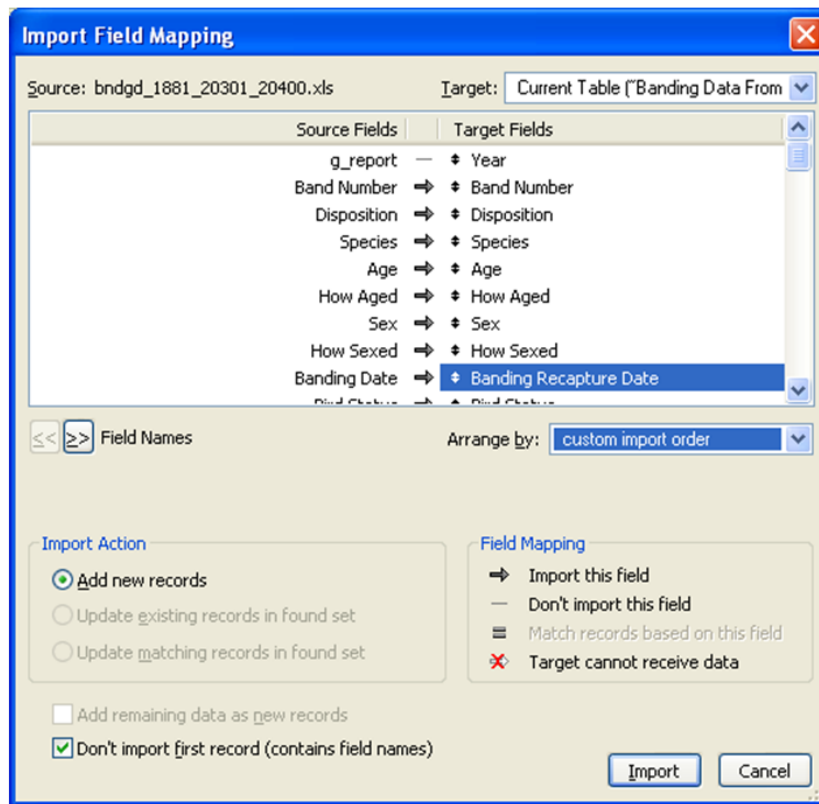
Import Field Mapping

Source: bndgd_1881_20301_20400.xls

Target: Current Table ("Banding Data From

| Source Fields | | Target Fields |
|---|---|---|
| g_report | — | Year |
| Band Number | ➡ | Band Number |
| Disposition | ➡ | Disposition |
| Species | ➡ | Species |
| Age | ➡ | Age |
| How Aged | ➡ | How Aged |
| Sex | ➡ | Sex |
| How Sexed | ➡ | How Sexed |
| Banding Date | ➡ | Banding Recapture Date |
| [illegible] | ➡ | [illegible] |

<< >> Field Names

Arrange by: custom import order

Import Action

Add new records

Update existing records in found set

Update matching records in found set

Field Mapping

➡ Import this field

— Don't import this field

= Match records based on this field

Target cannot receive data

Add remaining data as new records

Don't import first record (contains field names)

Import

Cancel